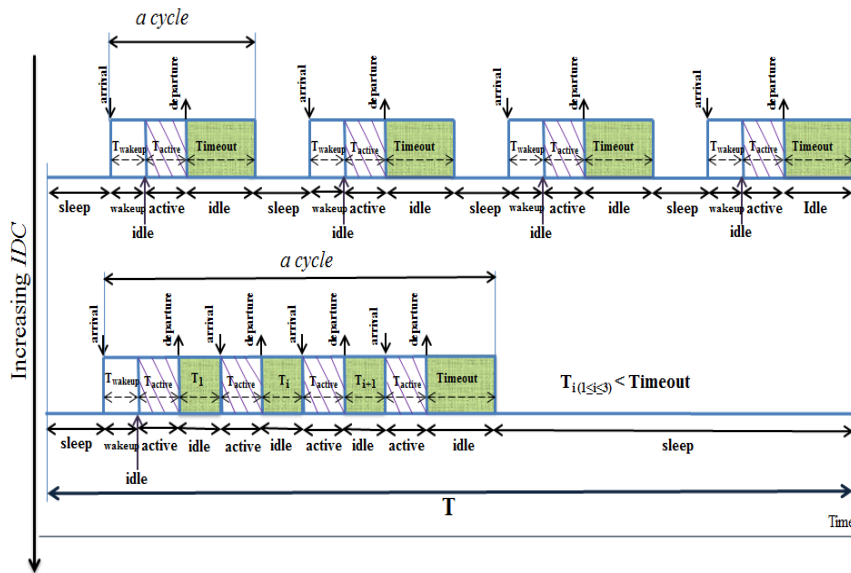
a cycle

arrival departure arrival departure arrival departure arrival departure

$T_{wakeup}$ $T_{active}$ Timeout $T_{wakeup}$ $T_{active}$ Timeout $T_{wakeup}$ $T_{active}$ Timeout $T_{wakeup}$ $T_{active}$ Timeout

sleep wakeup active idle sleep wakeup active idle sleep wakeup active idle sleep wakeup active Idle

idle idle idle idle

Increasing IDC

a cycle

arrival departure arrival departure arrival departure arrival departure

$T_{wakeup}$ $T_{active}$ $T_1$ $T_{active}$ $T_i$ $T_{active}$ $T_{i+1}$ $T_{active}$ Timeout

$T_{i\,(1\leq i\leq 3)}$ < Timeout

sleep wakeup active idle active idle active idle active idle sleep

idle

T

Time